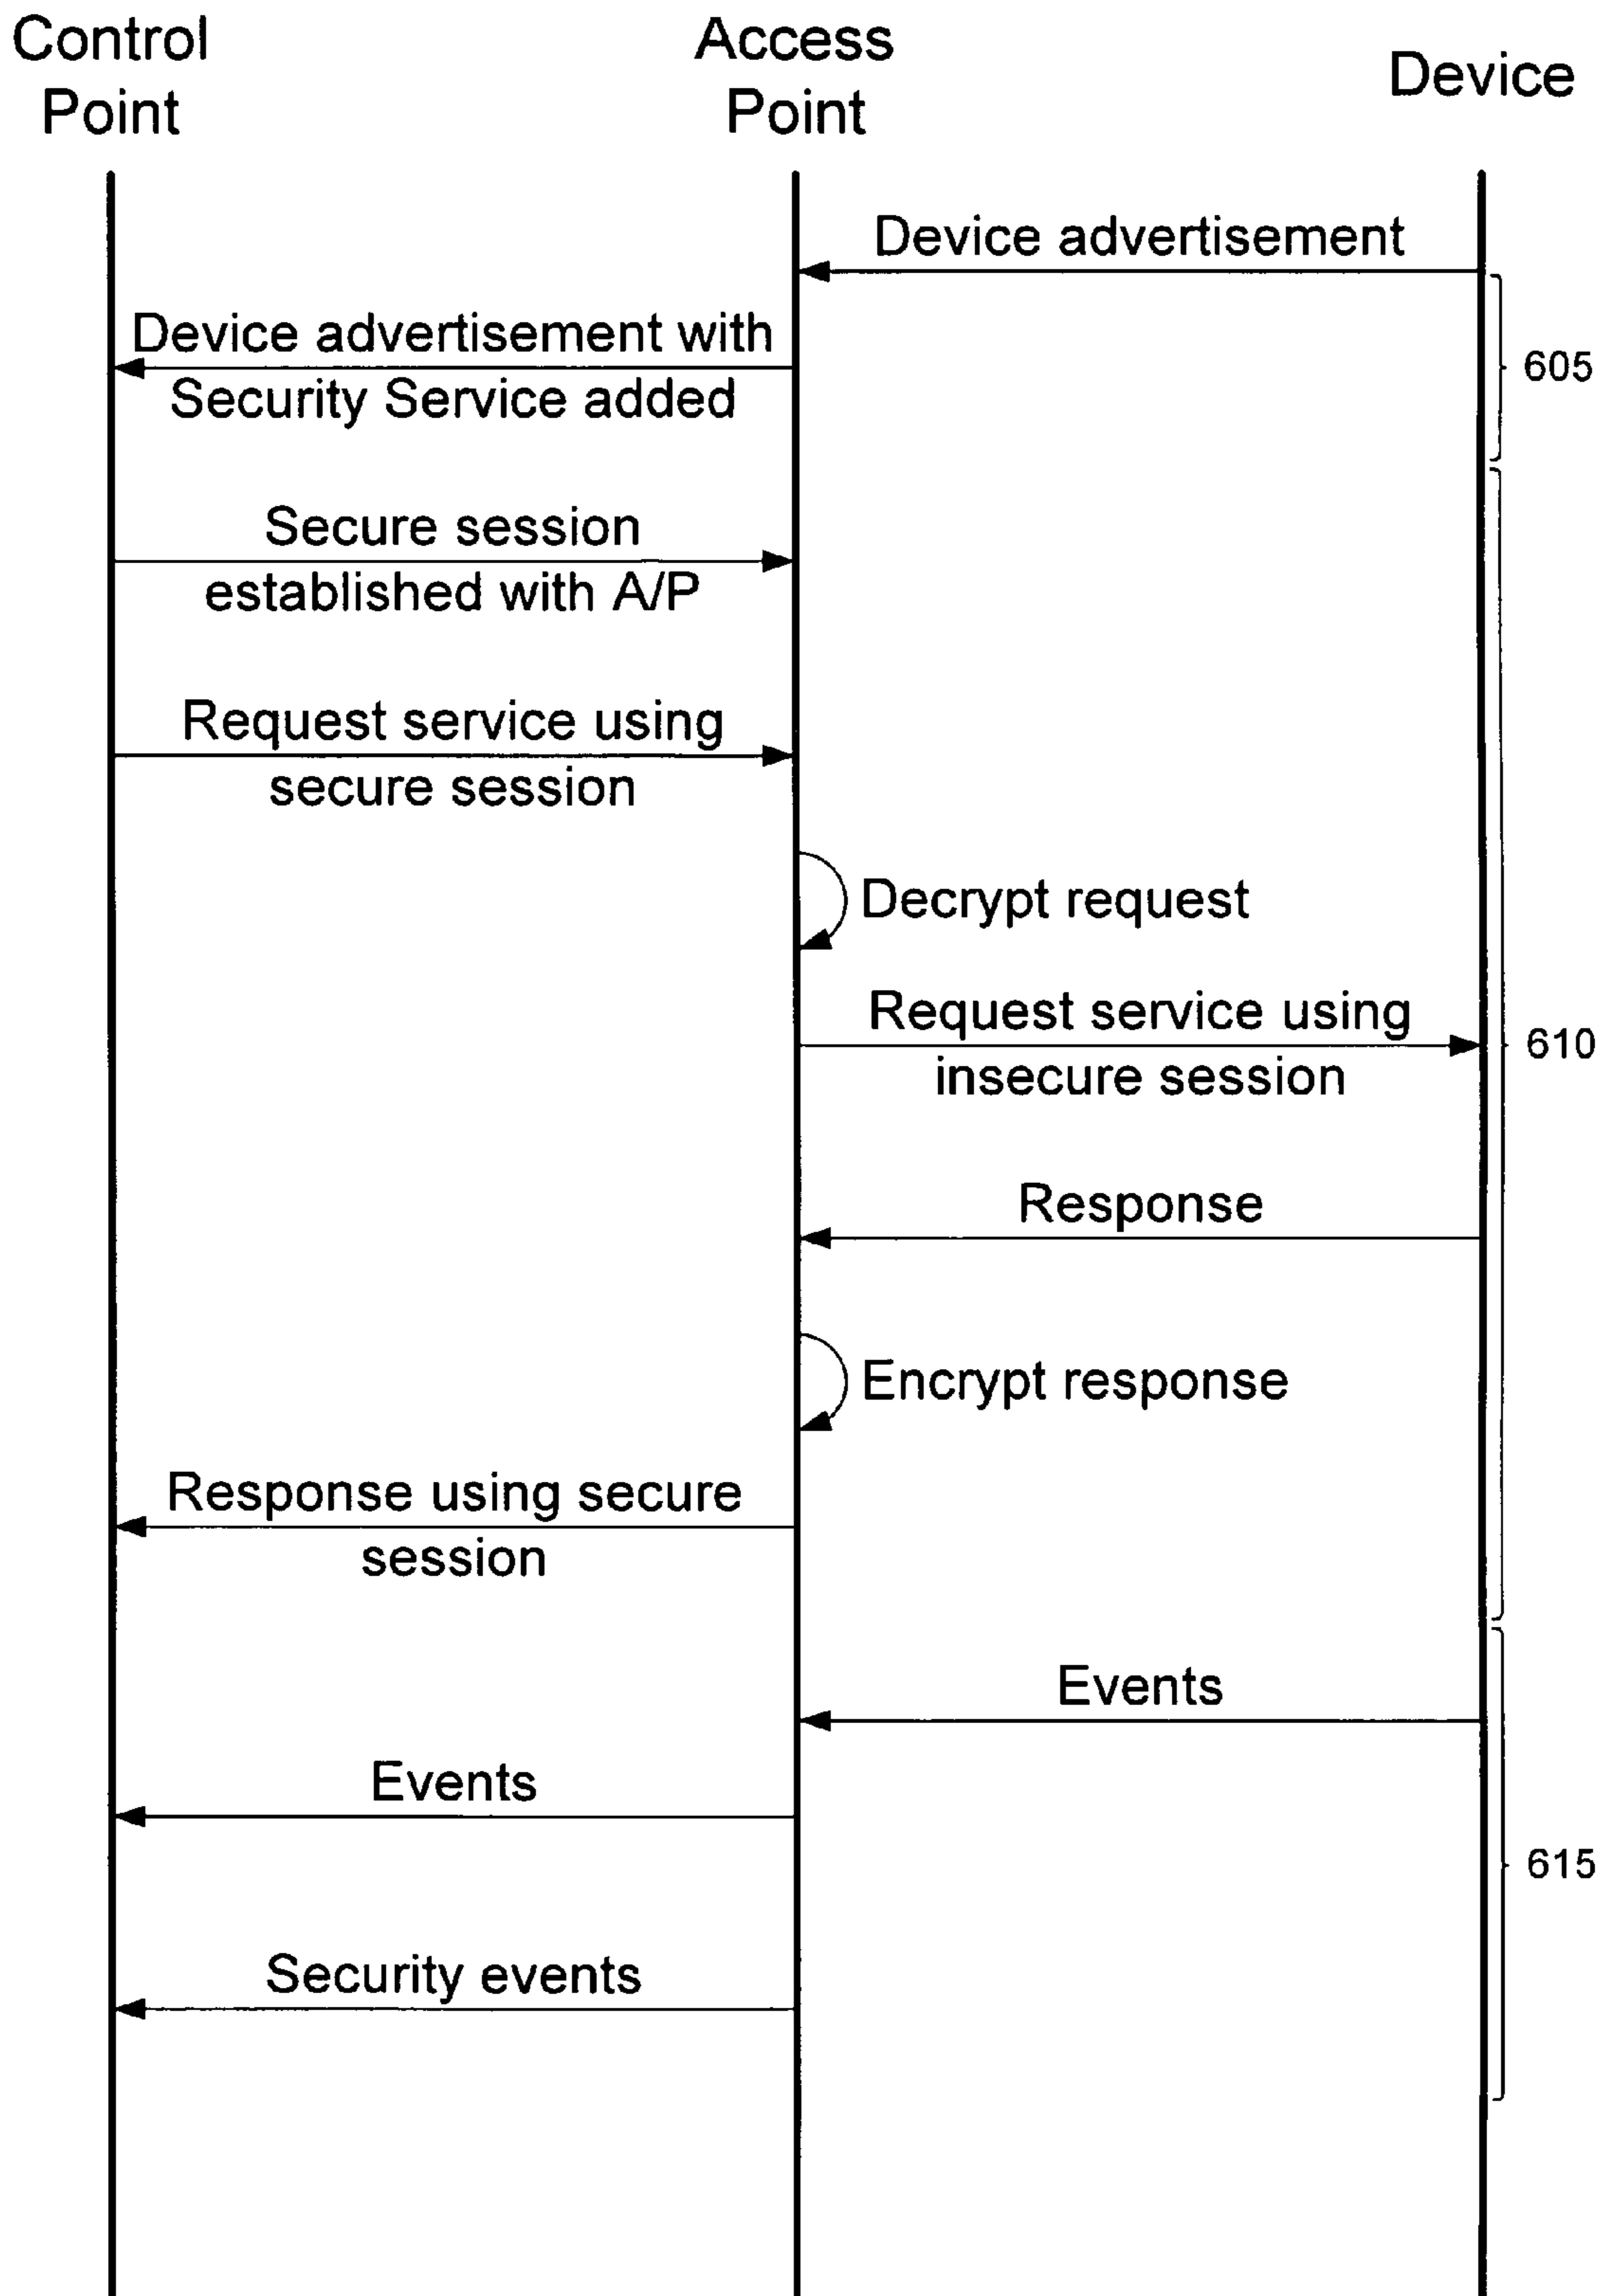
Control Point

Access Point

Device

Device advertisement

Device advertisement with Security Service added

605

Secure session established with A/P

Request service using secure session

Decrypt request

Request service using insecure session

610

Response

Encrypt response

Response using secure session

Events

Events

615

Security events